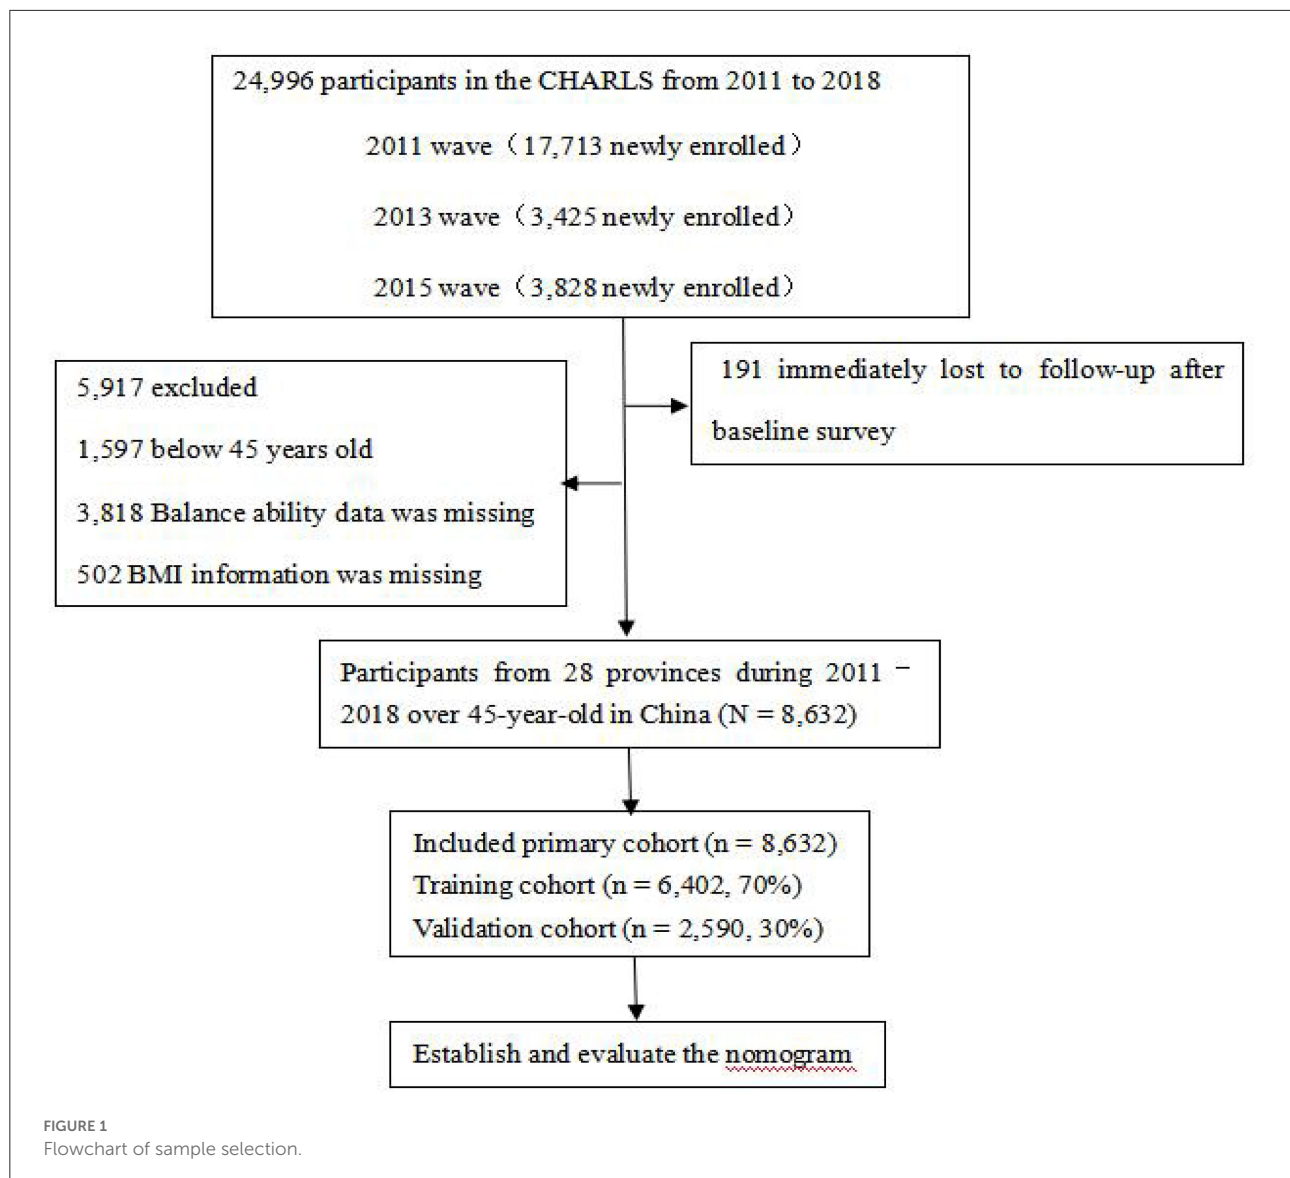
24,996 participants in the CHARLS from 2011 to 2018

2011 wave（17,713 newly enrolled）

2013 wave（3,425 newly enrolled）

2015 wave（3,828 newly enrolled）

191 immediately lost to follow-up after baseline survey

5,917 excluded

1,597 below 45 years old

3,818 Balance ability data was missing

502 BMI information was missing

Participants from 28 provinces during 2011 – 2018 over 45-year-old in China (N = 8,632)

Included primary cohort (n = 8,632)
Training cohort (n = 6,402, 70%)
Validation cohort (n = 2,590, 30%)

Establish and evaluate the nomogram

FIGURE 1
Flowchart of sample selection.